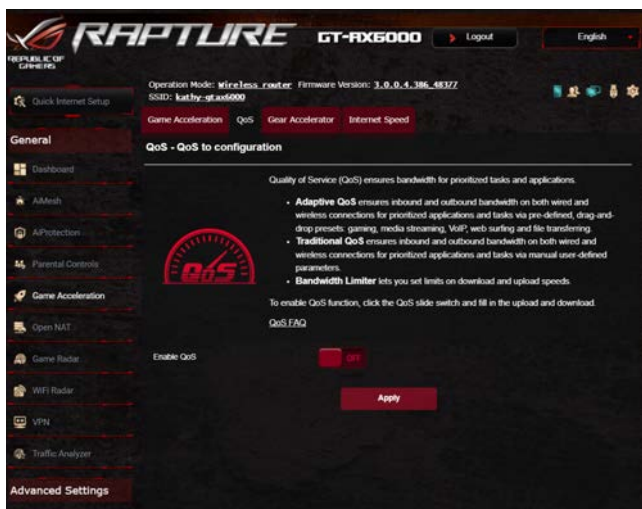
REPUBLIC OF GAMERS

RAPTURE GT-AX6000

Logout

English

Quick Internet Setup

Operation Mode: Wireless router Firmware Version: 3.0.0.4.386_48377
SSID: kathy-gtax6000

Game Acceleration QoS Gear Accelerator Internet Speed

General

Dashboard

AiMesh

AiProtection

Parental Controls

Game Acceleration

Open NAT

Game Radar

WiFi Radar

VPN

Traffic Analyzer

Advanced Settings

QoS - QoS to configuration

Quality of Service (QoS) ensures bandwidth for prioritized tasks and applications.

- **Adaptive QoS** ensures inbound and outbound bandwidth on both wired and wireless connections for prioritized applications and tasks via pre-defined, drag-and-drop presets: gaming, media streaming, VoIP, web surfing and file transferring.
- **Traditional QoS** ensures inbound and outbound bandwidth on both wired and wireless connections for prioritized applications and tasks via manual user-defined parameters.
- **Bandwidth Limiter** lets you set limits on download and upload speeds.

To enable QoS function, click the QoS slide switch and fill in the upload and download.

QoS FAQ

QoS

Enable QoS

OFF

Apply